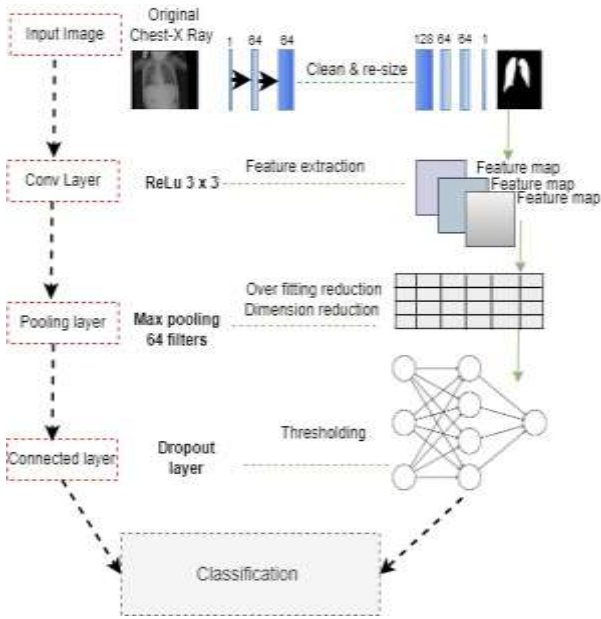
Input Image

Original Chest-X Ray

1 64 64

Clean & re-size

128 64 64 1

Conv Layer

ReLu 3 x 3

Feature extraction

Feature map
Feature map
Feature map

Pooling layer

Max pooling 64 filters

Over fitting reduction
Dimension reduction

Connected layer

Dropout layer

Thresholding

Classification